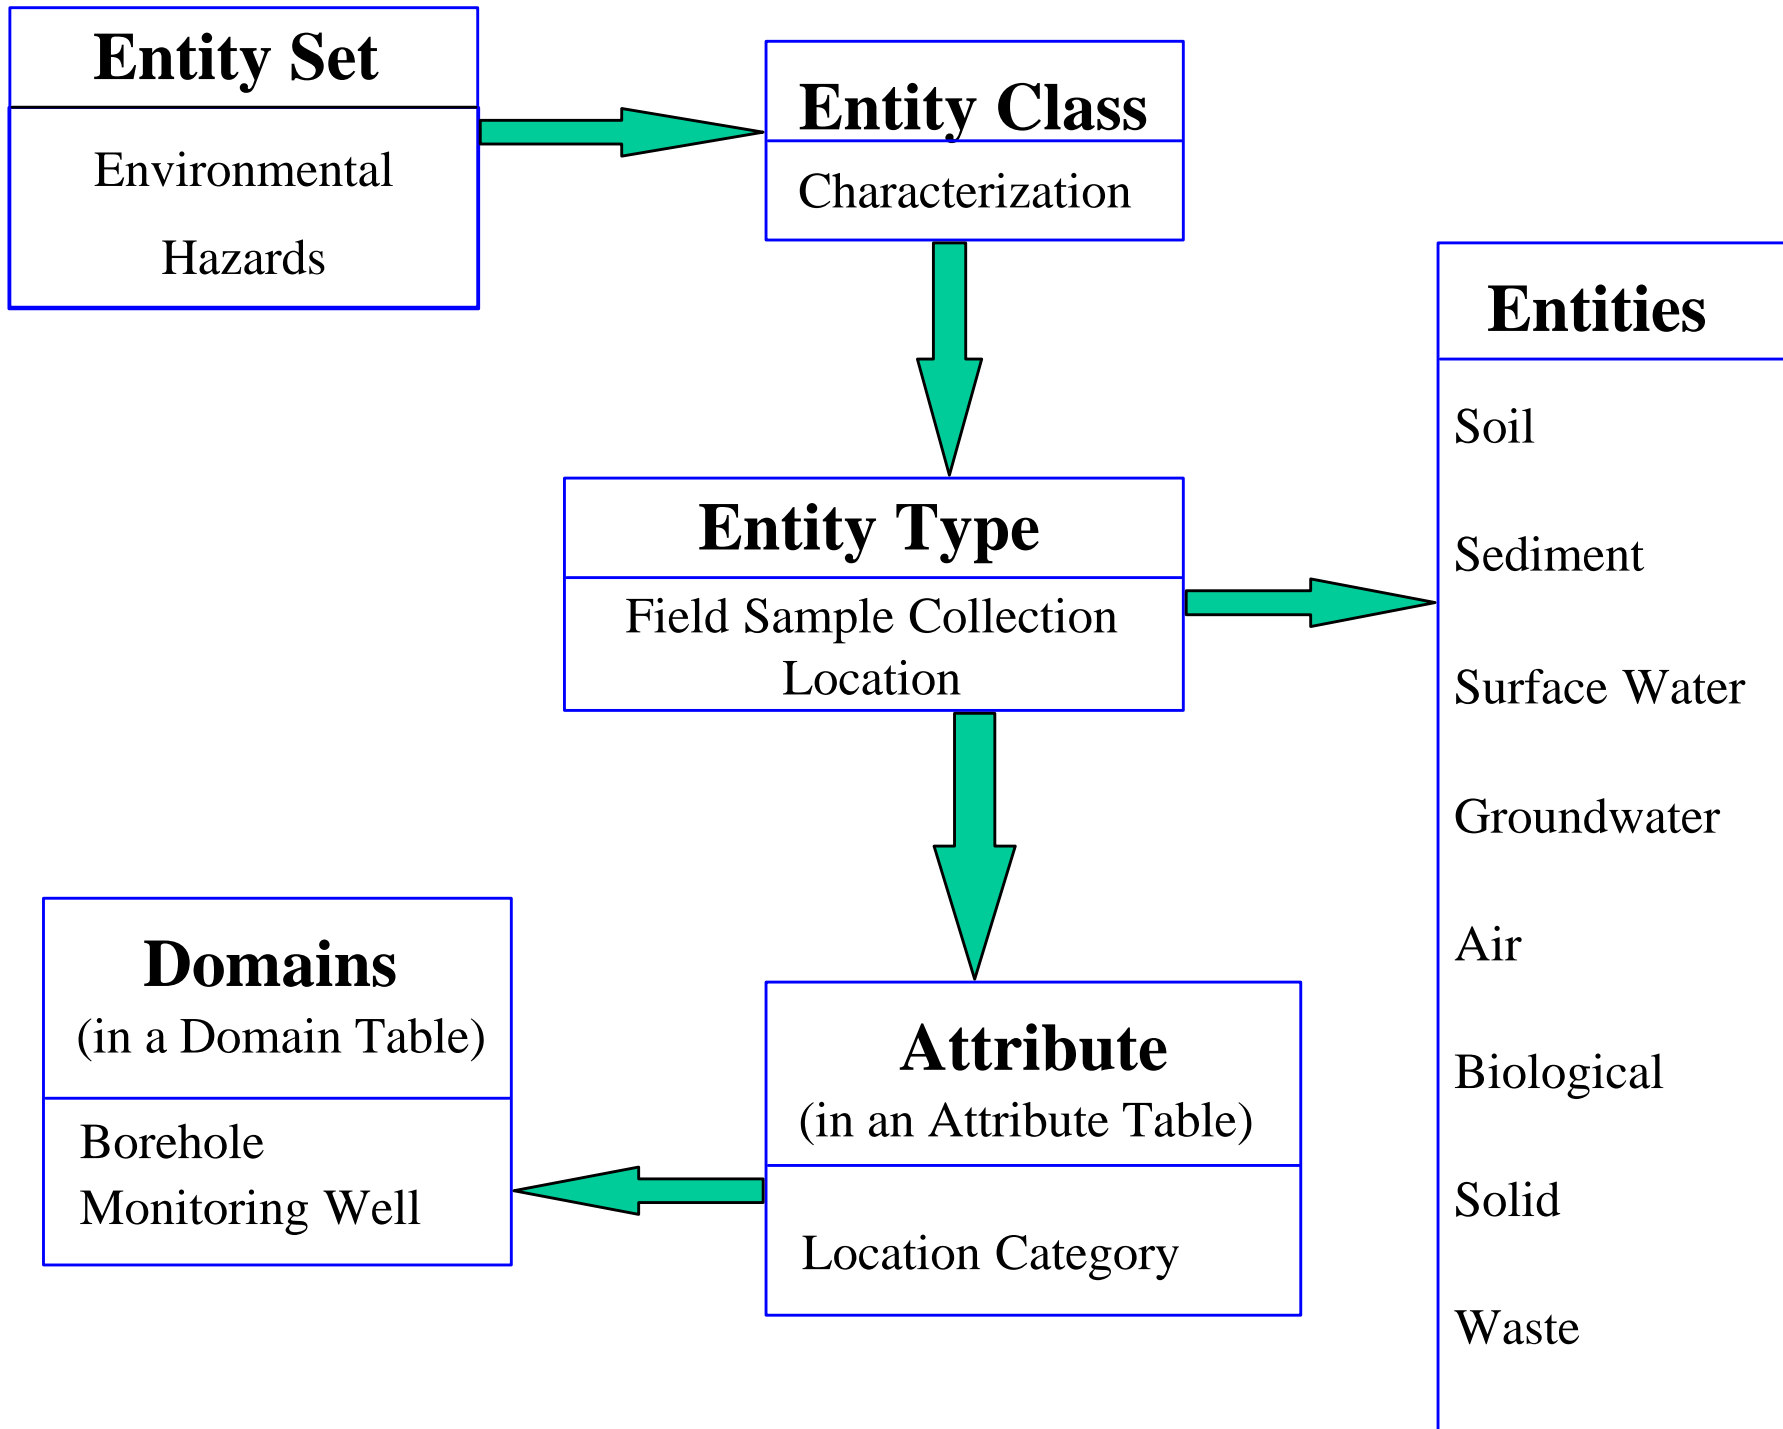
Entity Set

Environmental Hazards

Entity Class

Characterization

Entity Type

Field Sample Collection Location

Entities

Soil

Sediment

Surface Water

Groundwater

Air

Biological

Solid

Waste

Attribute
(in an Attribute Table)

Location Category

Domains
(in a Domain Table)

Borehole
Monitoring Well